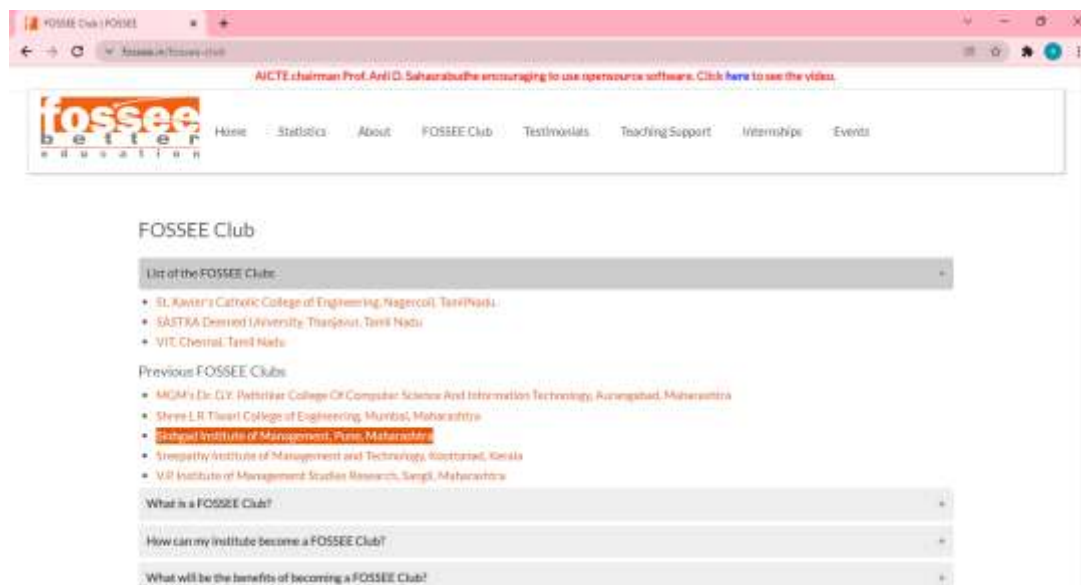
FOSSEE Club | FOSSEE

fossee.in/fossee-club

AICTE chairman Prof. Anil D. Sahasrabudhe encouraging to use opensource software. Click here to see the video.

fossee better education

Home Statistics About FOSSEE Club Testimonials Teaching Support Internships Events

FOSSEE Club

List of the FOSSEE Clubs

- St. Xavier's Catholic College of Engineering, Nagercoil, TamilNadu
- SASTRA Deemed University, Thanjavur, Tamil Nadu
- VIT, Chennai, Tamil Nadu

Previous FOSSEE Clubs

- MGM's Dr. G.Y. Pathrikar College Of Computer Science And Information Technology, Aurangabad, Maharashtra
- Shree L.R. Tiwari College of Engineering, Mumbai, Maharashtra
- Sinhgad Institute of Management, Pune, Maharashtra
- Sreepathy Institute of Management and Technology, Koottanad, Kerala
- V.P. Institute of Management Studies Research, Sangli, Maharashtra

What is a FOSSEE Club?

How can my institute become a FOSSEE Club?

What will be the benefits of becoming a FOSSEE Club?